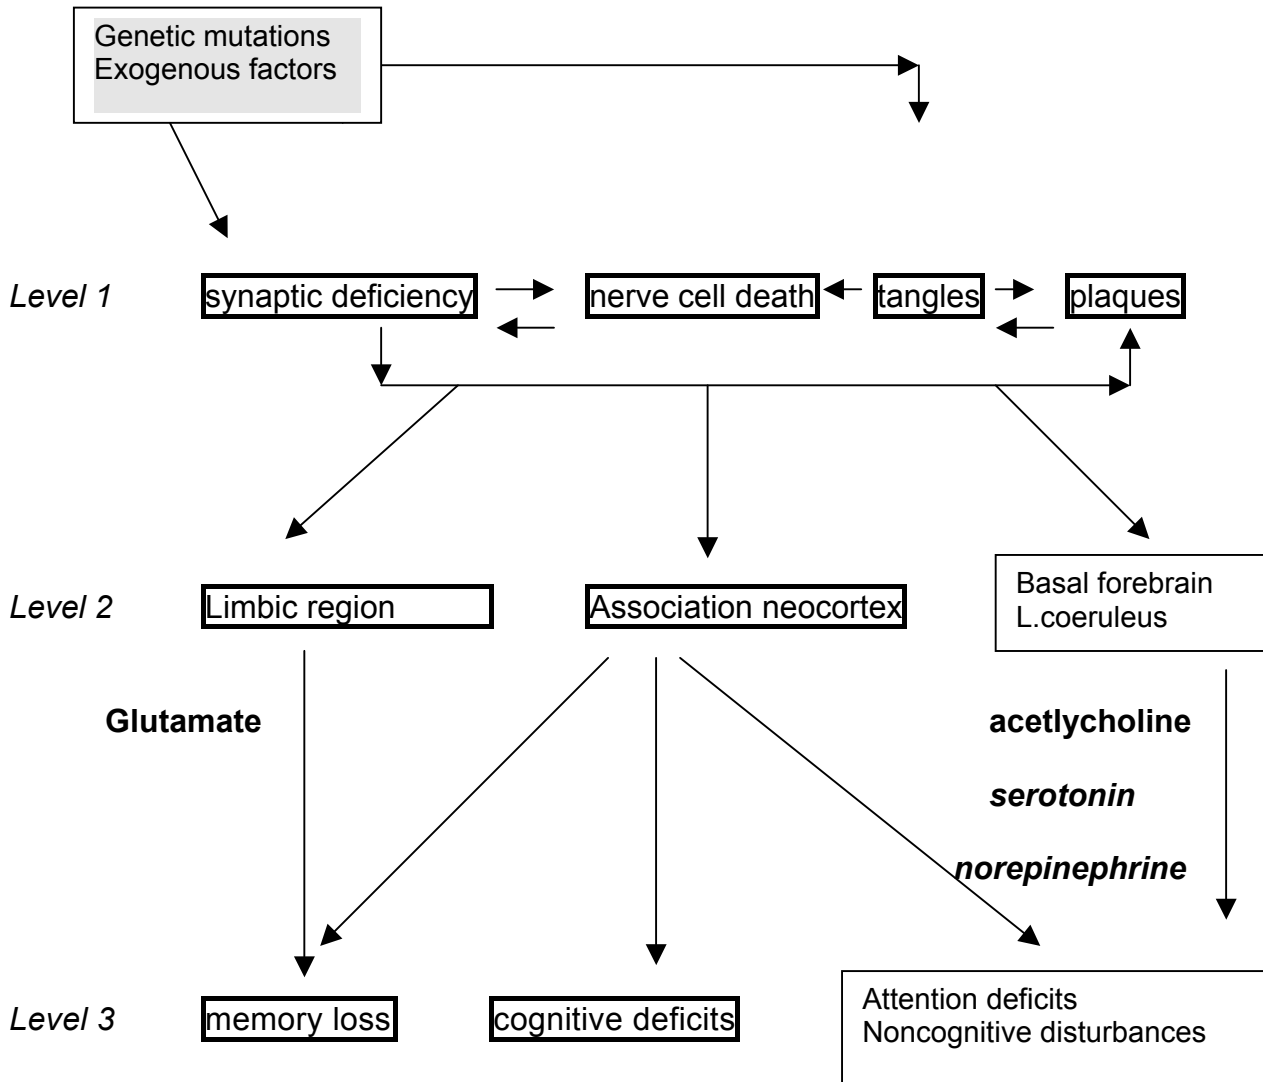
Genetic mutations
Exogenous factors

Level 1
synaptic deficiency
nerve cell death
tangles
plaques

Level 2
Limbic region
Association neocortex
Basal forebrain
L.coeruleus

Glutamate
acetlycholine
serotonin
norepinephrine

Level 3
memory loss
cognitive deficits
Attention deficits
Noncognitive disturbances